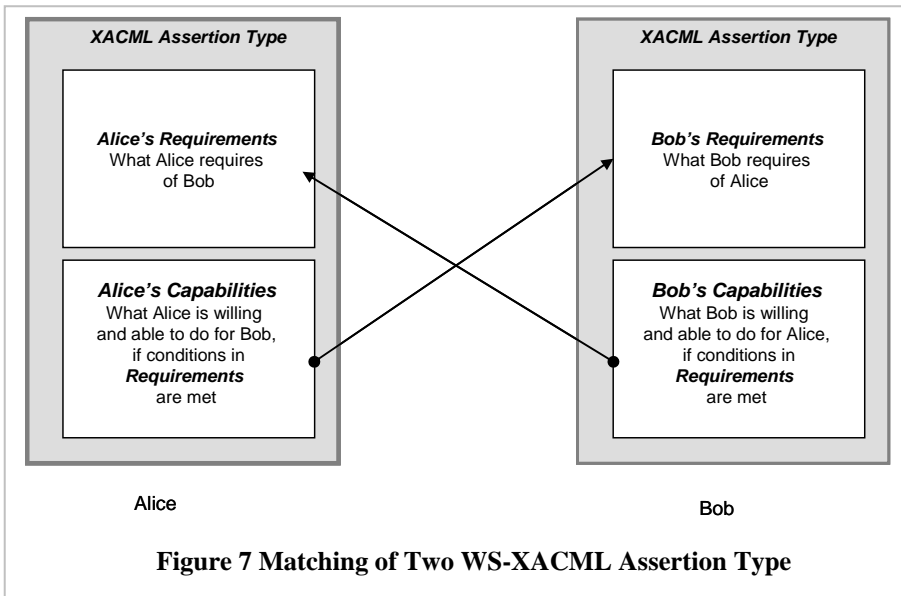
XACML Assertion Type

Alice's Requirements
What Alice requires of Bob

Alice's Capabilities
What Alice is willing and able to do for Bob, if conditions in Requirements are met

Alice

XACML Assertion Type

Bob's Requirements
What Bob requires of Alice

Bob's Capabilities
What Bob is willing and able to do for Alice, if conditions in Requirements are met

Bob

Figure 7 Matching of Two WS-XACML Assertion Type